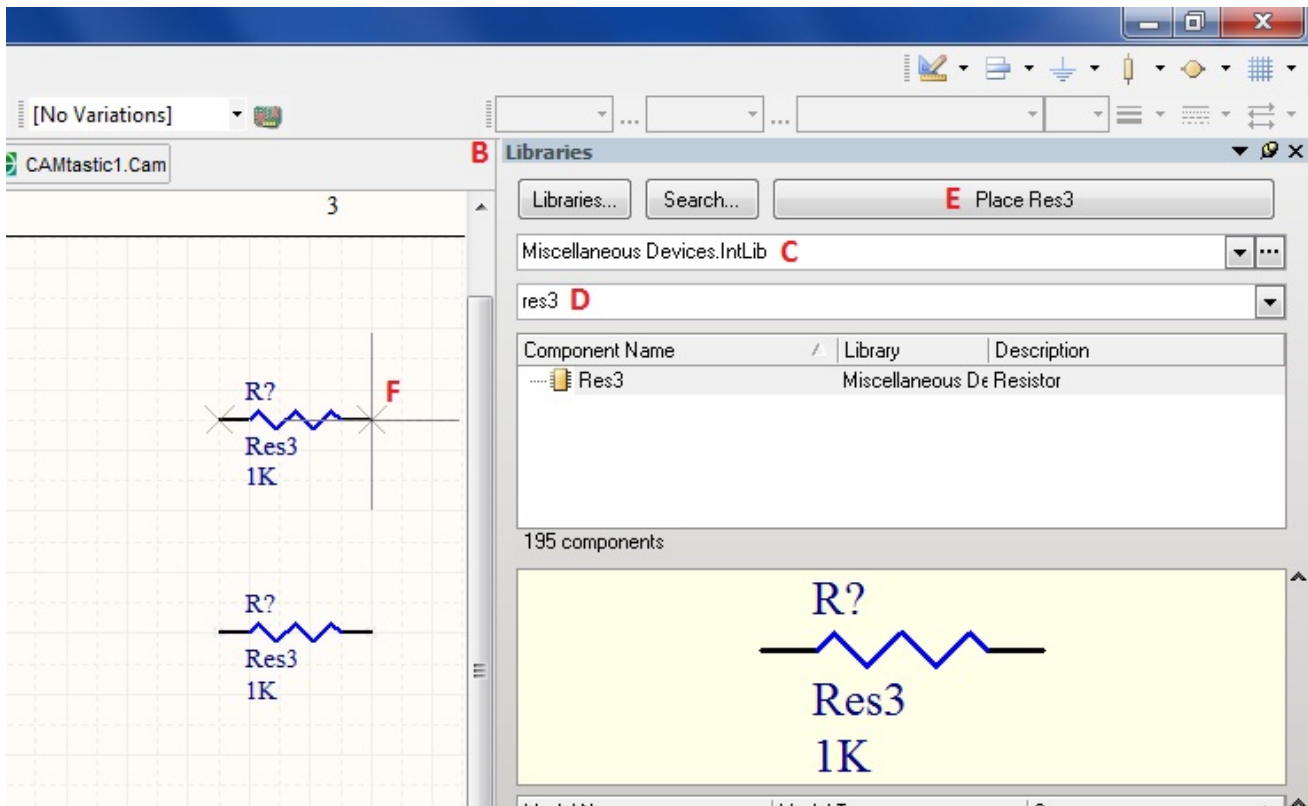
[No Variations]

CAMtastic1.Cam

3

R?
Res3
1K

F

R?
Res3
1K

B Libraries

Libraries... Search... E Place Res3

Miscellaneous Devices.IntLib C

res3 D

| Component Name | Library | Description |
|---|---|---|
| Res3 | Miscellaneous De | Resistor |

195 components

R?
Res3
1K